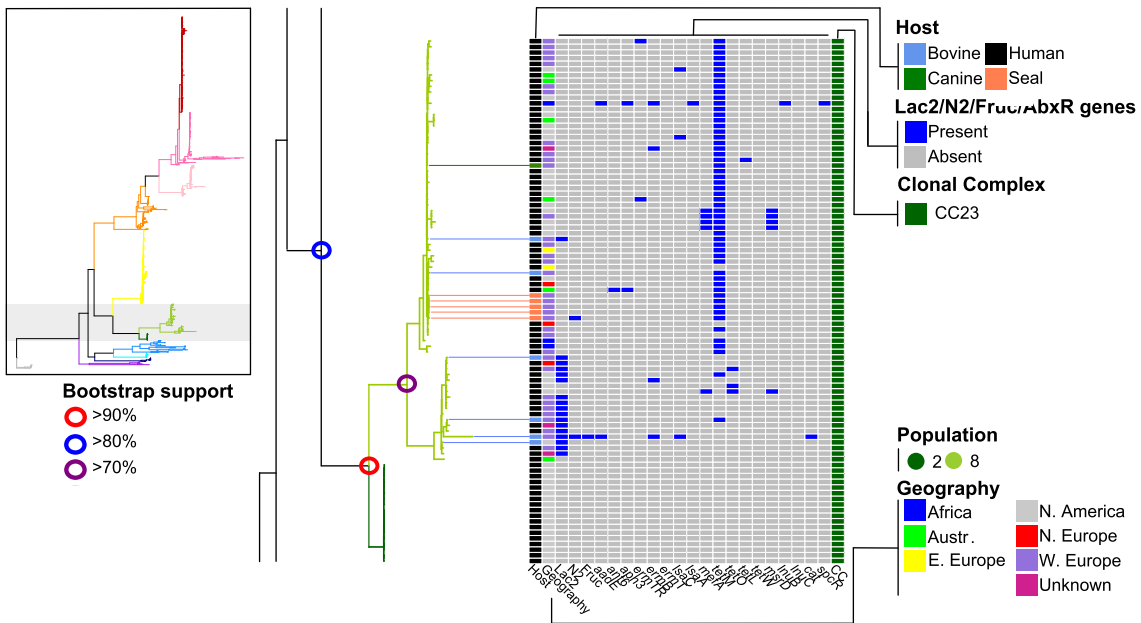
Host
Bovine
Human
Canine
Seal
Lac2/N2/Fruc/AbxR genes
Present
Absent
Clonal Complex
CC23
Bootstrap support
>90%
>80%
>70%
Population
2
8
Geography
Africa
N. America
Austr.
N. Europe
E. Europe
W. Europe
Unknown
Host
Geography
Lac2
N2
Fruc
aadE
aph3
ant6
erm
ermB
ermTR
isaC
lsaE
mefA
msrD
tetM
tetO
tetL
tetW
lnuB
lnuC
mef
cat
spcR
CC